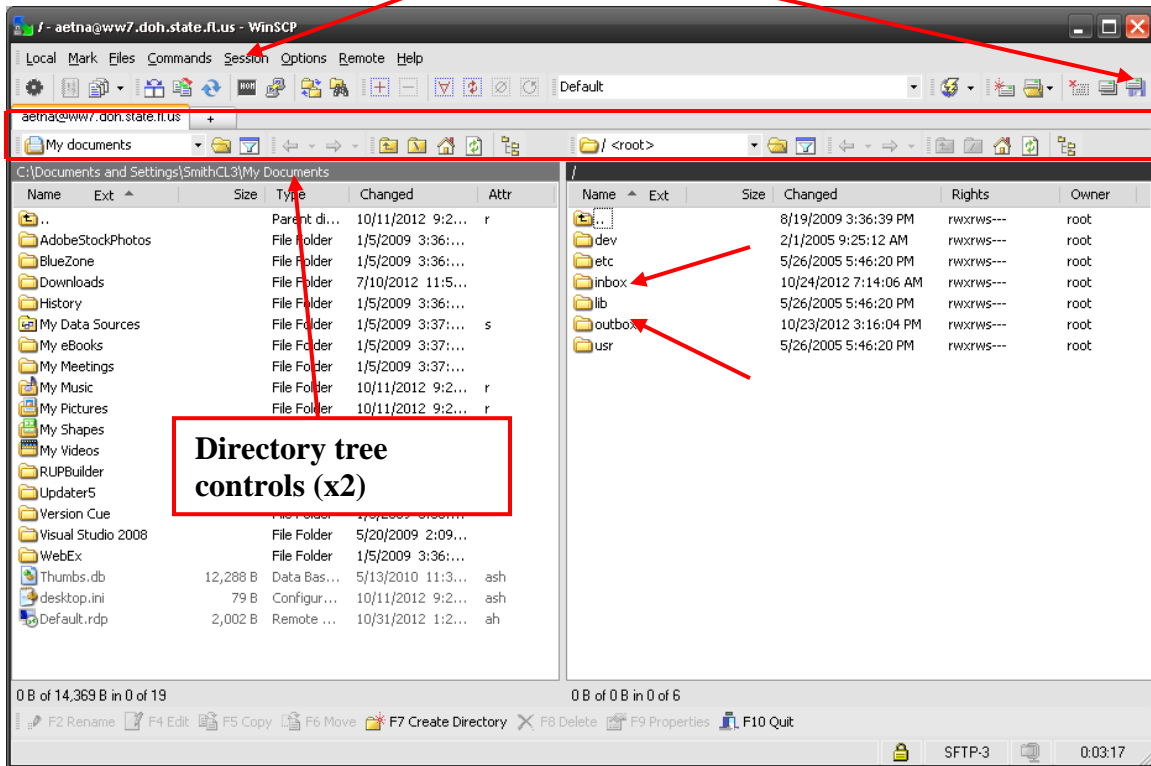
/ - aetna@ww7.doh.state.fl.us - WinSCP

Local Mark Files Commands Session Options Remote Help

Default

aetna@ww7.doh.state.fl.us +

My documents

/ <root>

C:\Documents and Settings\SmithCL3\My Documents

/

| Name | Ext | Size | Type | Changed | Attr |
|---|---|---|---|---|---|
| .. | | | Parent di... | 10/11/2012 9:2... | r |
| AdobeStockPhotos | | | File Folder | 1/5/2009 3:36:... | |
| BlueZone | | | File Folder | 1/5/2009 3:36:... | |
| Downloads | | | File Folder | 7/10/2012 11:5... | |
| History | | | File Folder | 1/5/2009 3:36:... | |
| My Data Sources | | | File Folder | 1/5/2009 3:37:... | s |
| My eBooks | | | File Folder | 1/5/2009 3:36:... | |
| My Meetings | | | File Folder | 1/5/2009 3:37:... | |
| My Music | | | File Folder | 10/11/2012 9:2... | r |
| My Pictures | | | File Folder | 10/11/2012 9:2... | r |
| My Shapes | | | | | |
| My Videos | | | | | |
| RUPBuilder | | | | | |
| Updater5 | | | | | |
| Version Cue | | | File Folder | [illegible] | |
| Visual Studio 2008 | | | File Folder | 5/20/2009 2:09:... | |
| WebEx | | | File Folder | 1/5/2009 3:36:... | |
| Thumbs.db | | 12,288 B | Data Bas... | 5/13/2010 11:3... | ash |
| desktop.ini | | 79 B | Configur... | 10/11/2012 9:2... | ash |
| Default.rdp | | 2,002 B | Remote ... | 10/31/2012 1:2... | ah |

| Name | Ext | Size | Changed | Rights | Owner |
|---|---|---|---|---|---|
| .. | | | 8/19/2009 3:36:39 PM | rwxrws--- | root |
| dev | | | 2/1/2005 9:25:12 AM | rwxrws--- | root |
| etc | | | 5/26/2005 5:46:20 PM | rwxrws--- | root |
| inbox | | | 10/24/2012 7:14:06 AM | rwxrws--- | root |
| lib | | | 5/26/2005 5:46:20 PM | rwxrws--- | root |
| outbox | | | 10/23/2012 3:16:04 PM | rwxrws--- | root |
| usr | | | 5/26/2005 5:46:20 PM | rwxrws--- | root |

Directory tree controls (x2)

0 B of 14,369 B in 0 of 19

0 B of 0 B in 0 of 6

F2 Rename F4 Edit F5 Copy F6 Move F7 Create Directory F8 Delete F9 Properties F10 Quit

SFTP-3 0:03:17